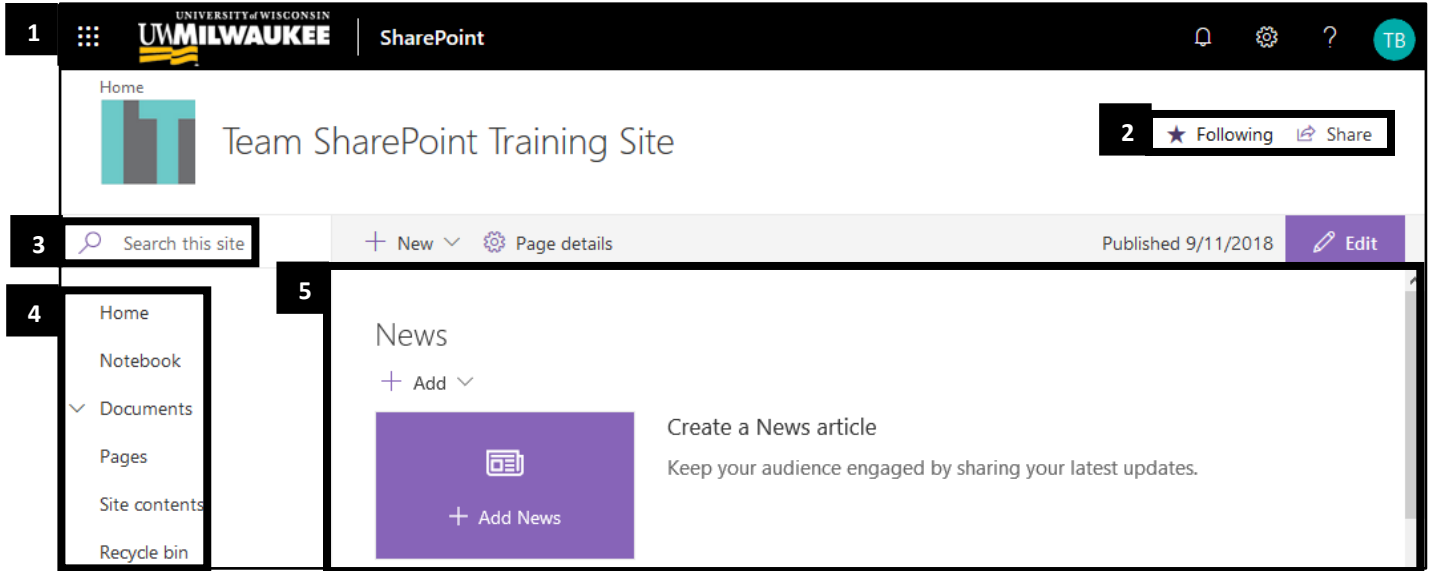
1

UNIVERSITY of WISCONSIN
UWMILWAUKEE

SharePoint

?

TB

Home

Team SharePoint Training Site

2

Following

Share

3

Search this site

New

Page details

Published 9/11/2018

Edit

4

Home

Notebook

Documents

Pages

Site contents

Recycle bin

5

News

Add

Create a News article

Keep your audience engaged by sharing your latest updates.

Add News